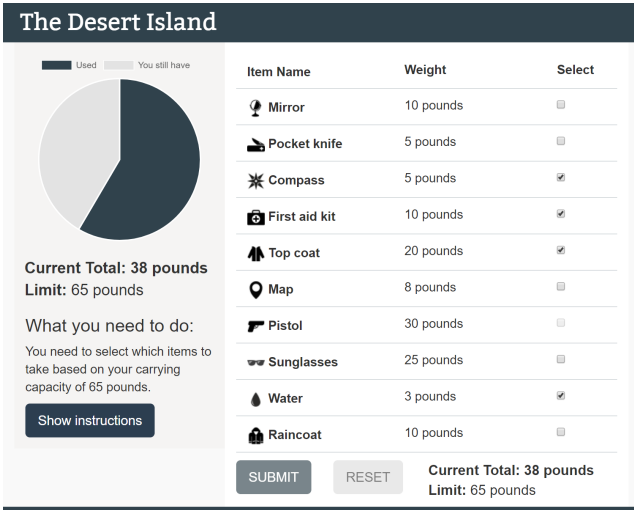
The Desert Island

Used You still have

**Current Total: 38 pounds**
**Limit:** 65 pounds

What you need to do:

You need to select which items to take based on your carrying capacity of 65 pounds.

Show instructions

| Item Name | Weight | Select |
|---|---|---|
| Mirror | 10 pounds | ☐ |
| Pocket knife | 5 pounds | ☐ |
| Compass | 5 pounds | ☑ |
| First aid kit | 10 pounds | ☑ |
| Top coat | 20 pounds | ☑ |
| Map | 8 pounds | ☐ |
| Pistol | 30 pounds | ☐ |
| Sunglasses | 25 pounds | ☐ |
| Water | 3 pounds | ☑ |
| Raincoat | 10 pounds | ☐ |

SUBMIT RESET

**Current Total: 38 pounds**
**Limit:** 65 pounds